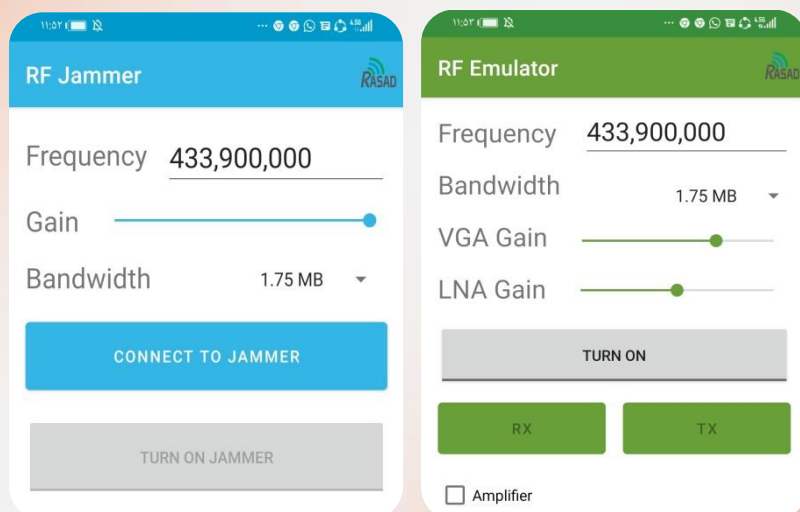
۱۱:۵۲

RF Jammer

RASAD

Frequency 433,900,000

Gain

Bandwidth 1.75 MB

CONNECT TO JAMMER

TURN ON JAMMER

۱۱:۵۲

RF Emulator

RASAD

Frequency 433,900,000

Bandwidth 1.75 MB

VGA Gain

LNA Gain

TURN ON

RX

TX

Amplifier